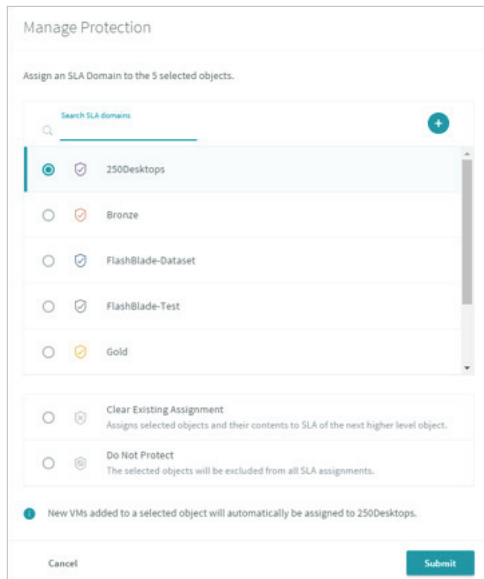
Manage Protection

Assign an SLA Domain to the 5 selected objects.

Search SLA domains

+

250Desktops

Bronze

FlashBlade-Dataset

FlashBlade-Test

Gold

Clear Existing Assignment
Assigns selected objects and their contents to SLA of the next higher level object.

Do Not Protect
The selected objects will be excluded from all SLA assignments.

New VMs added to a selected object will automatically be assigned to 250Desktops.

Cancel

Submit